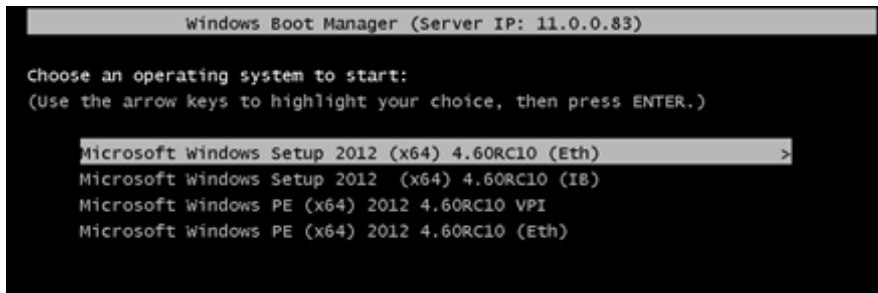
Windows Boot Manager (Server IP: 11.0.0.83)

Choose an operating system to start:
(Use the arrow keys to highlight your choice, then press ENTER.)

Microsoft Windows Setup 2012 (x64) 4.60RC10 (Eth) >
Microsoft Windows Setup 2012 (x64) 4.60RC10 (IB)
Microsoft Windows PE (x64) 2012 4.60RC10 VPI
Microsoft Windows PE (x64) 2012 4.60RC10 (Eth)